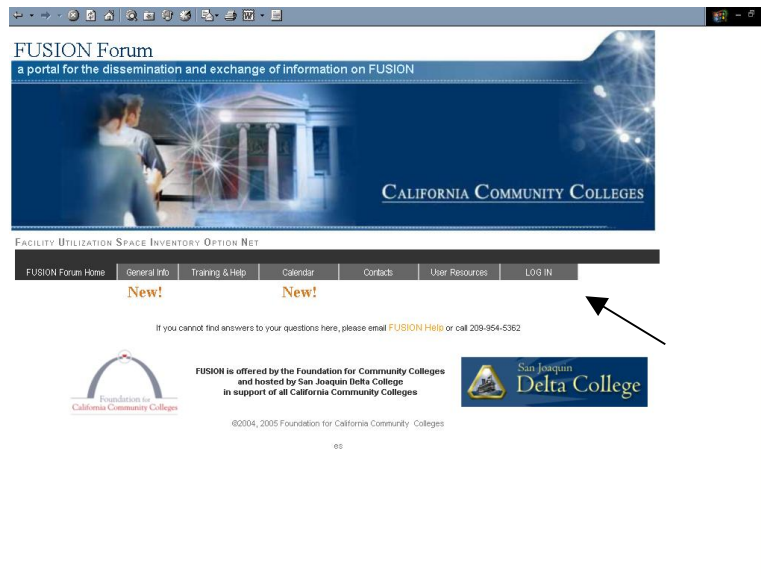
FUSION Forum

a portal for the dissemination and exchange of information on FUSION

California Community Colleges

Facility Utilization Space Inventory Option Net

FUSION Forum Home | General Info | Training & Help | Calendar | Contacts | User Resources | LOG IN

New! New!

If you cannot find answers to your questions here, please email FUSION Help or call 209-954-5362

Foundation for California Community Colleges

FUSION is offered by the Foundation for Community Colleges and hosted by San Joaquin Delta College in support of all California Community Colleges

San Joaquin Delta College

©2004, 2005 Foundation for California Community Colleges

es